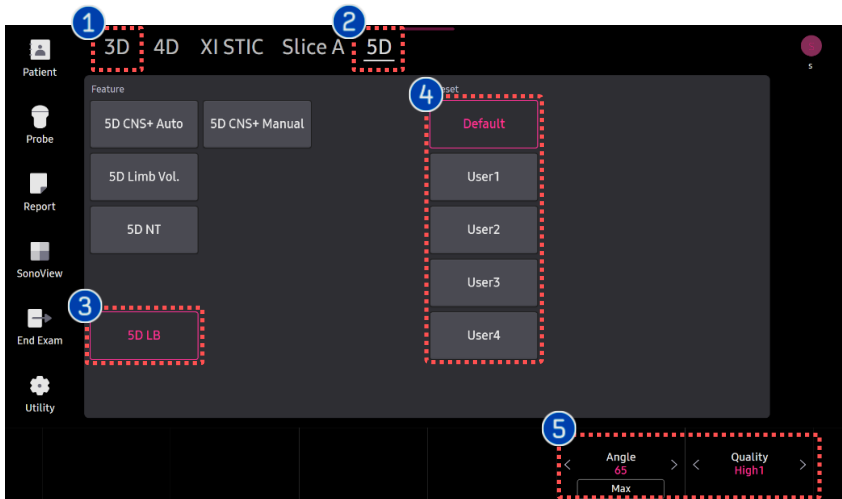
1 3D 4D XI STIC Slice A 2 5D

s

Patient

Probe

Report

SonoView

End Exam

Utility

Feature

5D CNS+ Auto

5D CNS+ Manual

5D Limb Vol.

5D NT

3 5D LB

4 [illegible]eset

Default

User1

User2

User3

User4

5 < Angle 65 > Max

< Quality High1 >